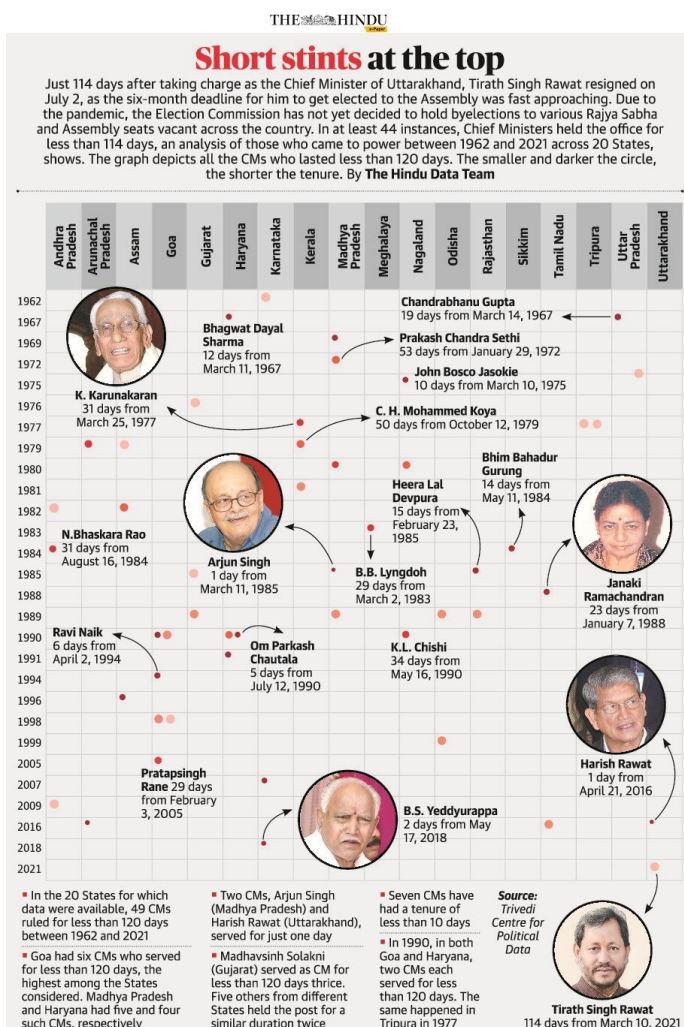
THE HINDU e-Paper

Short stints at the top

Just 114 days after taking charge as the Chief Minister of Uttarakhand, Tirath Singh Rawat resigned on July 2, as the six-month deadline for him to get elected to the Assembly was fast approaching. Due to the pandemic, the Election Commission has not yet decided to hold byelections to various Rajya Sabha and Assembly seats vacant across the country. In at least 44 instances, Chief Ministers held the office for less than 114 days, an analysis of those who came to power between 1962 and 2021 across 20 States, shows. The graph depicts all the CMs who lasted less than 120 days. The smaller and darker the circle, the shorter the tenure. By The Hindu Data Team

Andhra Pradesh, Arunachal Pradesh, Assam, Goa, Gujarat, Haryana, Karnataka, Kerala, Madhya Pradesh, Meghalaya, Nagaland, Odisha, Rajasthan, Sikkim, Tamil Nadu, Tripura, Uttar Pradesh, Uttarakhand

1962, 1967, 1969, 1972, 1975, 1976, 1977, 1979, 1980, 1981, 1982, 1983, 1984, 1985, 1988, 1989, 1990, 1991, 1994, 1996, 1998, 1999, 2005, 2007, 2009, 2016, 2018, 2021

Chandrabhanu Gupta
19 days from March 14, 1967

Bhagwat Dayal Sharma
12 days from March 11, 1967

Prakash Chandra Sethi
53 days from January 29, 1972

John Bosco Jasokie
10 days from March 10, 1975

K. Karunakaran
31 days from March 25, 1977

C. H. Mohammed Koya
50 days from October 12, 1979

Bhim Bahadur Gurung
14 days from May 11, 1984

Heera Lal Devpura
15 days from February 23, 1985

N.Bhaskara Rao
31 days from August 16, 1984

Arjun Singh
1 day from March 11, 1985

B.B. Lyngdoh
29 days from March 2, 1983

Janaki Ramachandran
23 days from January 7, 1988

Ravi Naik
6 days from April 2, 1994

Om Parkash Chautala
5 days from July 12, 1990

K.L. Chishi
34 days from May 16, 1990

Harish Rawat
1 day from April 21, 2016

Pratapsingh Rane 29 days from February 3, 2005

B.S. Yeddyurappa
2 days from May 17, 2018

Tirath Singh Rawat
114 days from March 10, 2021

▪ In the 20 States for which data were available, 49 CMs ruled for less than 120 days between 1962 and 2021

▪ Goa had six CMs who served for less than 120 days, the highest among the States considered. Madhya Pradesh and Haryana had five and four such CMs, respectively

▪ Two CMs, Arjun Singh (Madhya Pradesh) and Harish Rawat (Uttarakhand), served for just one day

▪ Madhavsinh Solanki (Gujarat) served as CM for less than 120 days thrice. Five others from different States held the post for a similar duration twice

▪ Seven CMs have had a tenure of less than 10 days

▪ In 1990, in both Goa and Haryana, two CMs each served for less than 120 days. The same happened in Tripura in 1977

Source: Trivedi Centre for Political Data